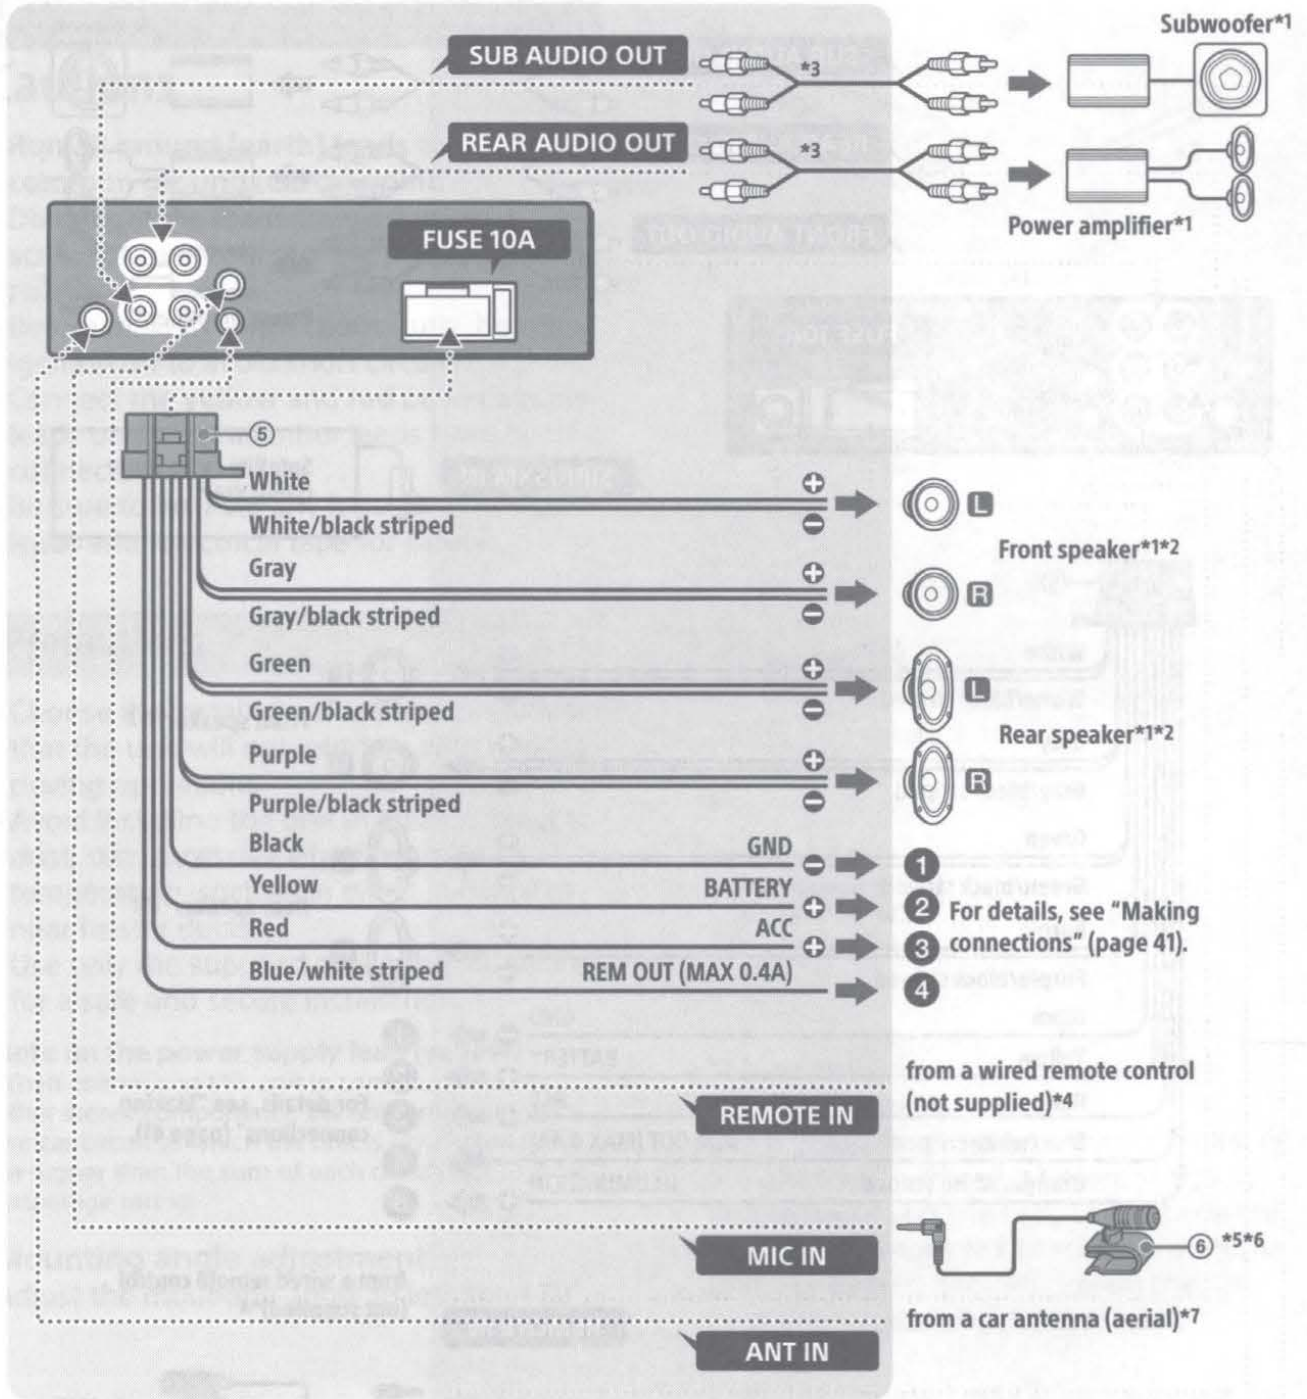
SUB AUDIO OUT
*3
Subwoofer*1
REAR AUDIO OUT
*3
Power amplifier*1
FUSE 10A
⑤
White
White/black striped
Gray
Gray/black striped
Green
Green/black striped
Purple
Purple/black striped
Black
Yellow
Red
Blue/white striped
L
Front speaker*1*2
R
L
Rear speaker*1*2
R
GND
BATTERY
ACC
REM OUT (MAX 0.4A)
1
2 For details, see "Making
3 connections" (page 41).
4
from a wired remote control (not supplied)*4
REMOTE IN
MIC IN
⑥ *5*6
from a car antenna (aerial)*7
ANT IN